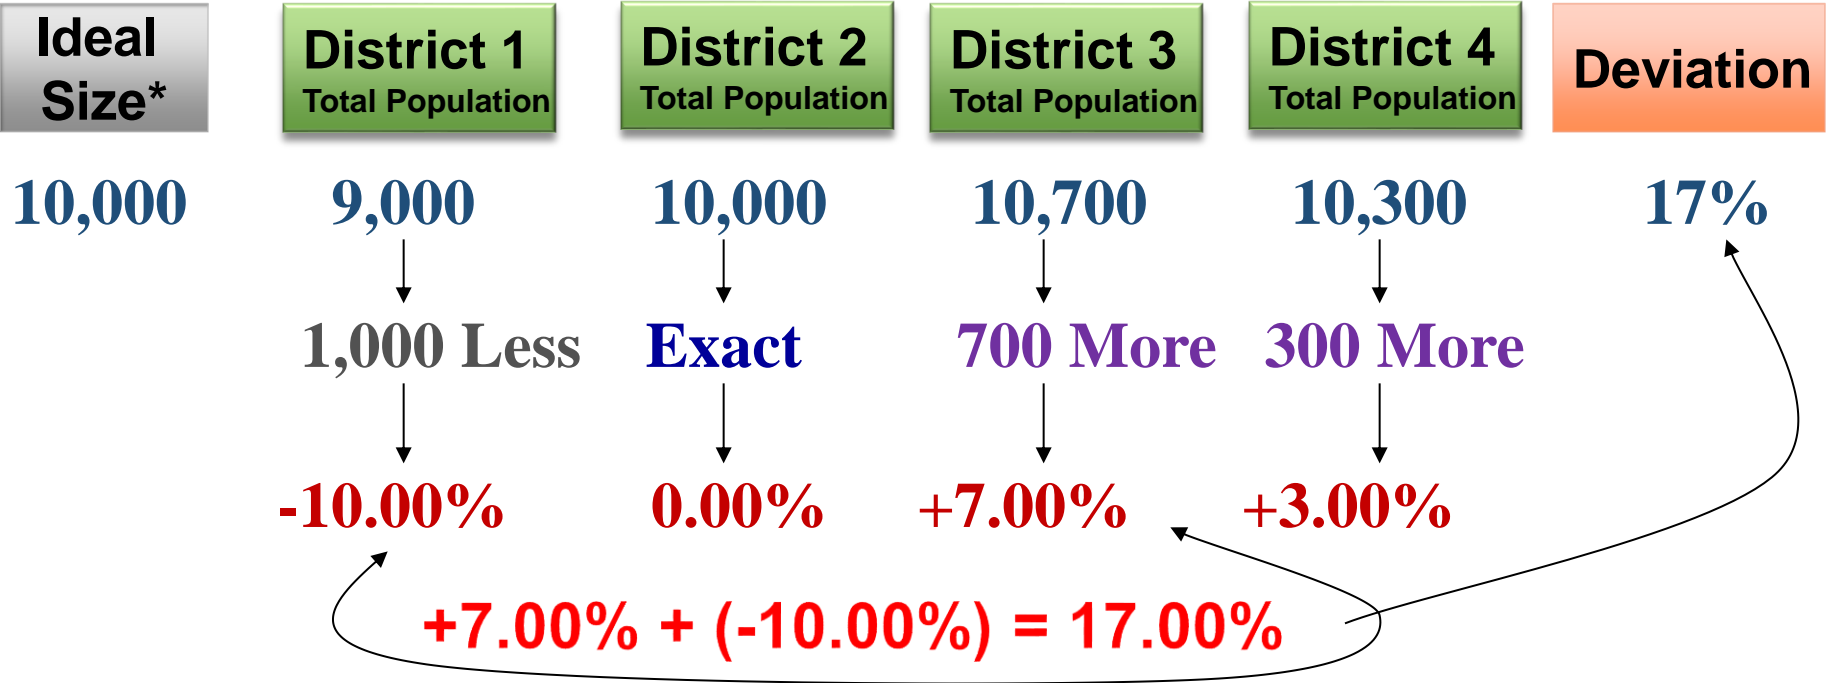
| Ideal Size* | District 1 Total Population | District 2 Total Population | District 3 Total Population | District 4 Total Population | Deviation |
|---|---|---|---|---|---|
| 10,000 | 9,000 | 10,000 | 10,700 | 10,300 | 17% |
| | 1,000 Less | Exact | 700 More | 300 More | |
| | -10.00% | 0.00% | +7.00% | +3.00% | |

+7.00% + (-10.00%) = 17.00%